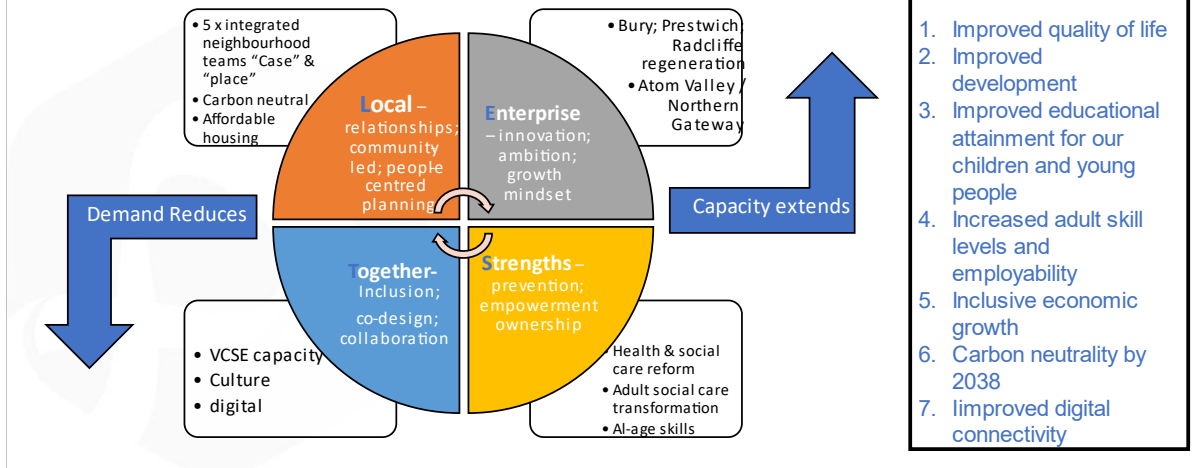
• 5 x integrated neighbourhood teams "Case" & "place"
• Carbon neutral
• Affordable housing

• Bury; Prestwich; Radcliffe regeneration
• Atom Valley / Northern Gateway

Local – relationships; community led; people centred planning

Enterprise – innovation; ambition; growth mindset

Together- Inclusion; co-design; collaboration

Strengths – prevention; empowerment ownership

Demand Reduces

Capacity extends

• VCSE capacity
• Culture
• digital

• Health & social care reform
• Adult social care transformation
• AI-age skills

1. Improved quality of life
2. Improved development
3. Improved educational attainment for our children and young people
4. Increased adult skill levels and employability
5. Inclusive economic growth
6. Carbon neutrality by 2038
7. Iimproved digital connectivity